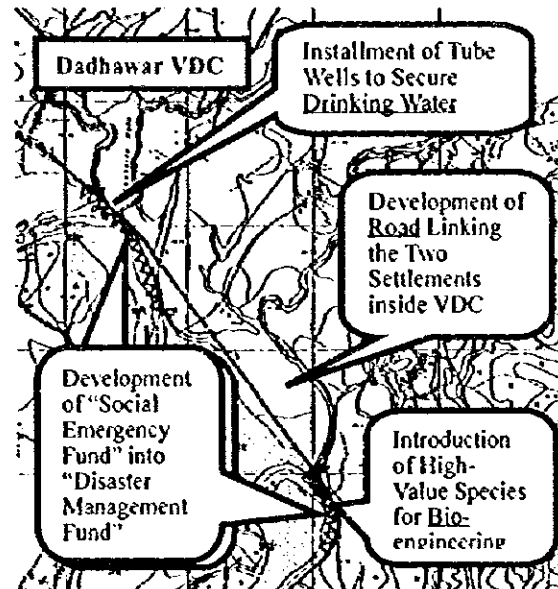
Dadhawar VDC

Installment of Tube Wells to Secure Drinking Water

Development of Road Linking the Two Settlements inside VDC

Development of "Social Emergency Fund" into "Disaster Management Fund"

Introduction of High-Value Species for Bio-engineering